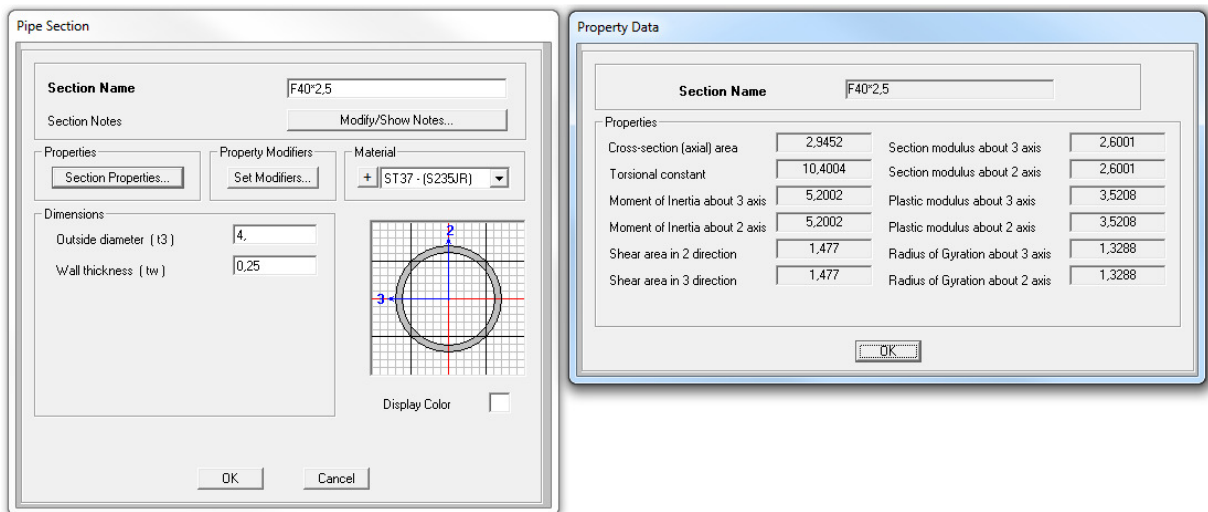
Pipe Section

Section Name F40*2,5

Section Notes Modify/Show Notes...

Properties
Section Properties...

Property Modifiers
Set Modifiers...

Material
+ ST37 - (S235JR)

Dimensions
Outside diameter ( t3 ) 4,
Wall thickness ( tw ) 0,25

2
3

Display Color

OK Cancel

Property Data

Section Name F40*2,5

Properties

| | | | |
|---|---|---|---|
| Cross-section (axial) area | 2,9452 | Section modulus about 3 axis | 2,6001 |
| Torsional constant | 10,4004 | Section modulus about 2 axis | 2,6001 |
| Moment of Inertia about 3 axis | 5,2002 | Plastic modulus about 3 axis | 3,5208 |
| Moment of Inertia about 2 axis | 5,2002 | Plastic modulus about 2 axis | 3,5208 |
| Shear area in 2 direction | 1,477 | Radius of Gyration about 3 axis | 1,3288 |
| Shear area in 3 direction | 1,477 | Radius of Gyration about 2 axis | 1,3288 |

OK